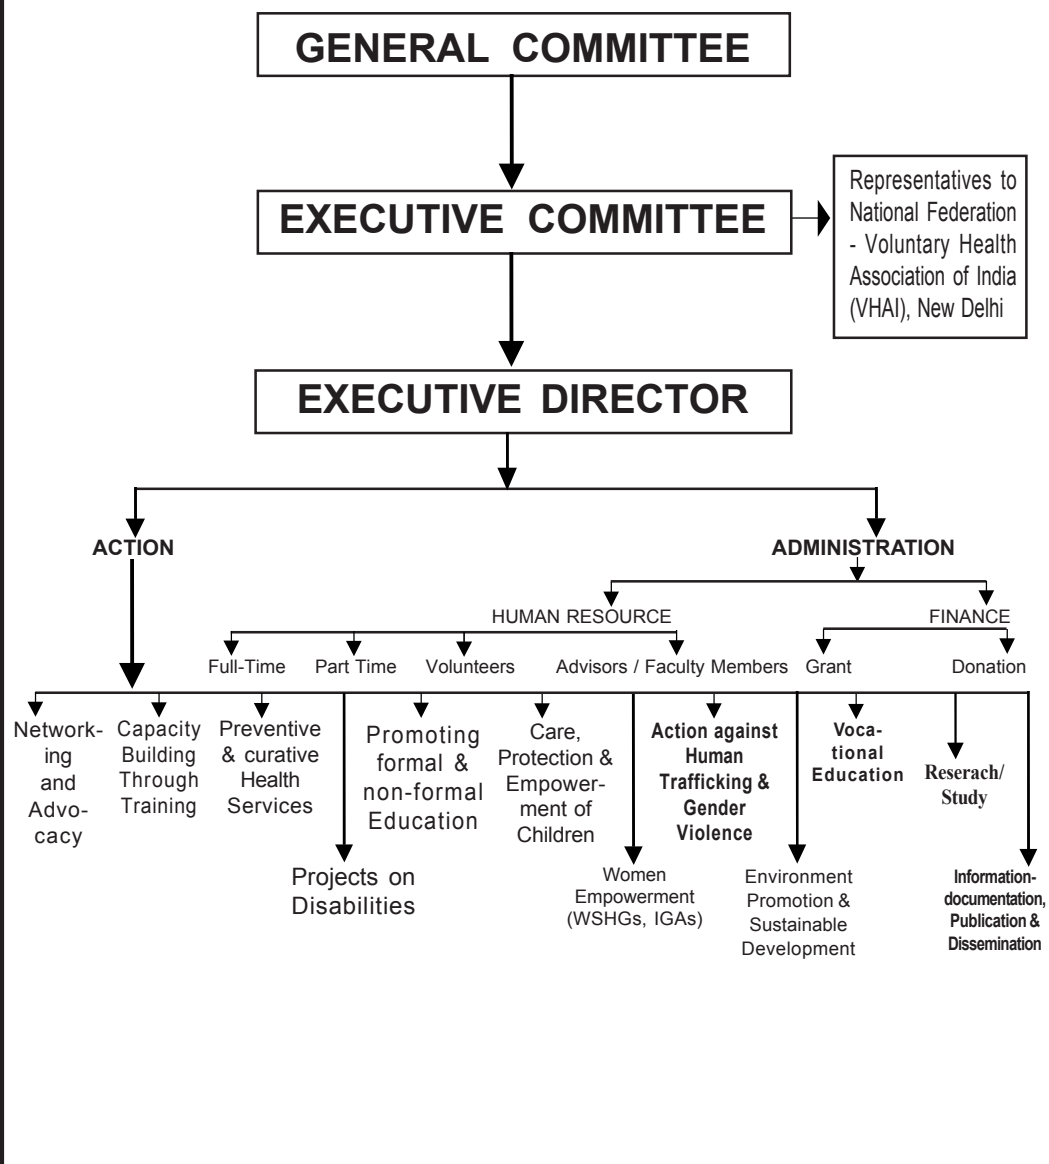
GENERAL COMMITTEE

EXECUTIVE COMMITTEE

Representatives to National Federation - Voluntary Health Association of India (VHAI), New Delhi

EXECUTIVE DIRECTOR

ACTION

ADMINISTRATION

HUMAN RESOURCE

FINANCE

Full-Time

Part Time

Volunteers

Advisors / Faculty Members

Grant

Donation

Networking and Advocacy

Capacity Building Through Training

Preventive & curative Health Services

Promoting formal & non-formal Education

Care, Protection & Empowerment of Children

Action against Human Trafficking & Gender Violence

Vocational Education

Reserach/ Study

Projects on Disabilities

Women Empowerment (WSHGs, IGAs)

Environment Promotion & Sustainable Development

Information-documentation, Publication & Dissemination